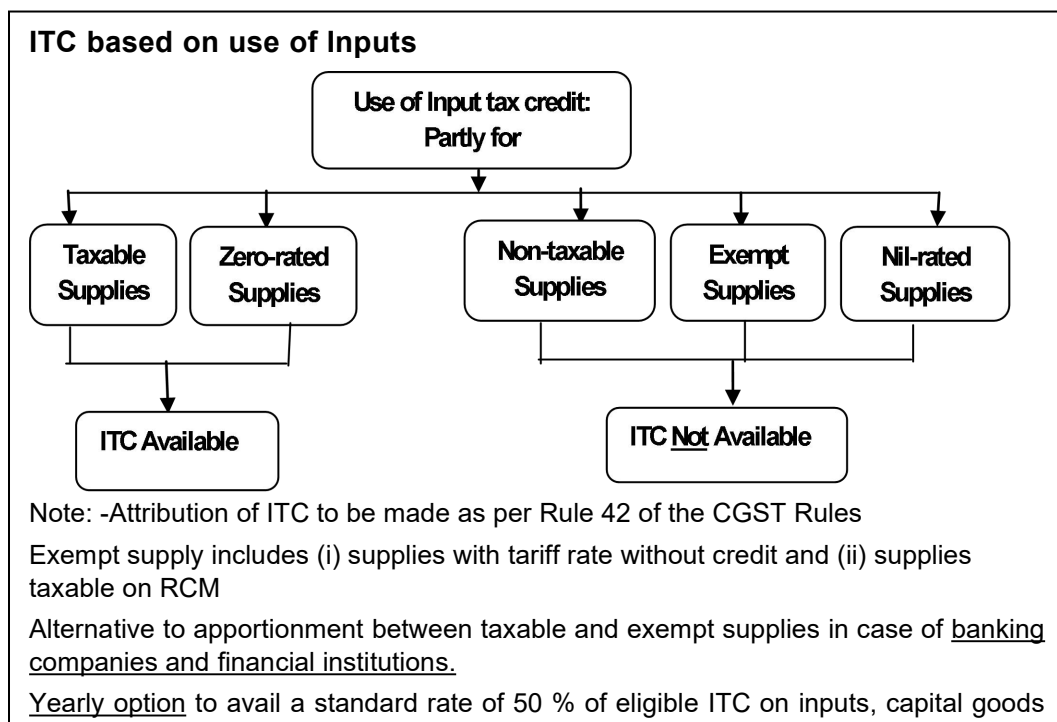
ITC based on use of Inputs

Use of Input tax credit: Partly for

Taxable Supplies

Zero-rated Supplies

Non-taxable Supplies

Exempt Supplies

Nil-rated Supplies

ITC Available

ITC Not Available

Note: -Attribution of ITC to be made as per Rule 42 of the CGST Rules

Exempt supply includes (i) supplies with tariff rate without credit and (ii) supplies taxable on RCM

Alternative to apportionment between taxable and exempt supplies in case of banking companies and financial institutions.

Yearly option to avail a standard rate of 50 % of eligible ITC on inputs, capital goods